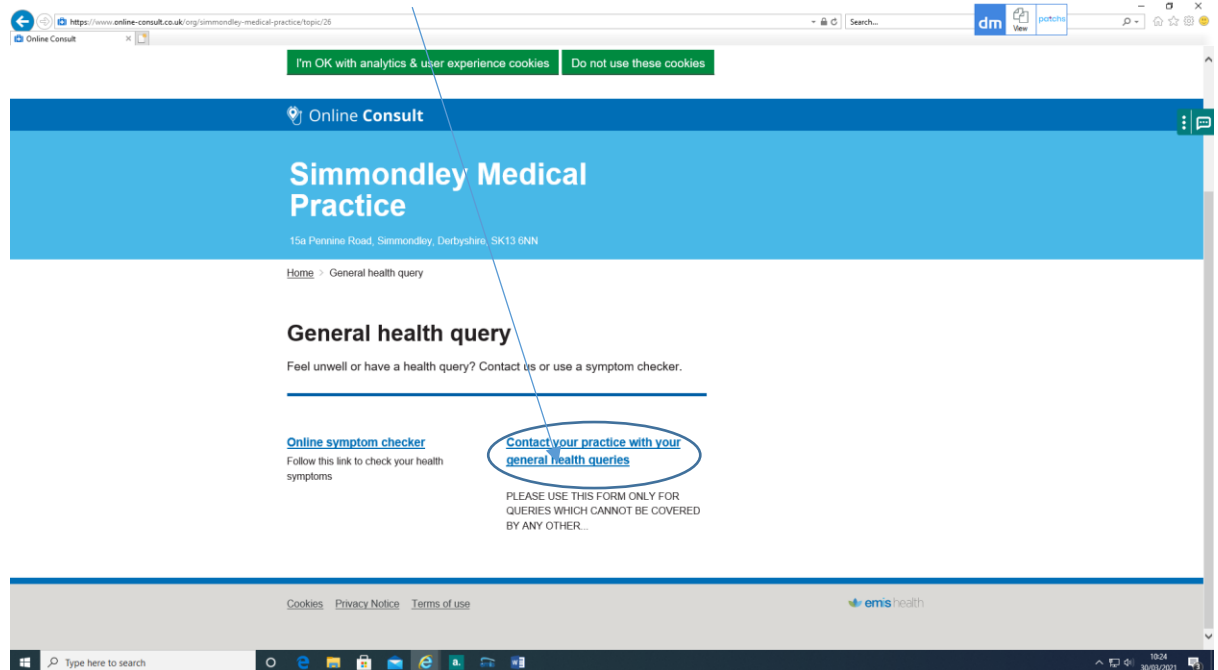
https://www.online-consult.co.uk/org/simmondley-medical-practice/topic/26

Search...

dm

View

potchs

Online Consult

I'm OK with analytics & user experience cookies

Do not use these cookies

Online Consult

Simmondley Medical Practice

15a Pennine Road, Simmondley, Derbyshire, SK13 6NN

Home > General health query

General health query

Feel unwell or have a health query? Contact us or use a symptom checker.

Online symptom checker

Follow this link to check your health symptoms

Contact your practice with your general health queries

PLEASE USE THIS FORM ONLY FOR QUERIES WHICH CANNOT BE COVERED BY ANY OTHER...

Cookies Privacy Notice Terms of use

emis health

Type here to search

10:24
30/03/2021